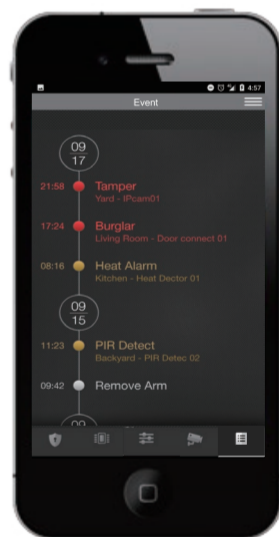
4:57

Event

09
17

21:58 Tamper
Yard - IPcam01

17:24 Burglar
Living Room - Door connect 01

08:16 Heat Alarm
Kitchen - Heat Dector 01

09
15

11:23 PIR Detect
Backyard - PIR Detec 02

09:42 Remove Arm

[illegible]